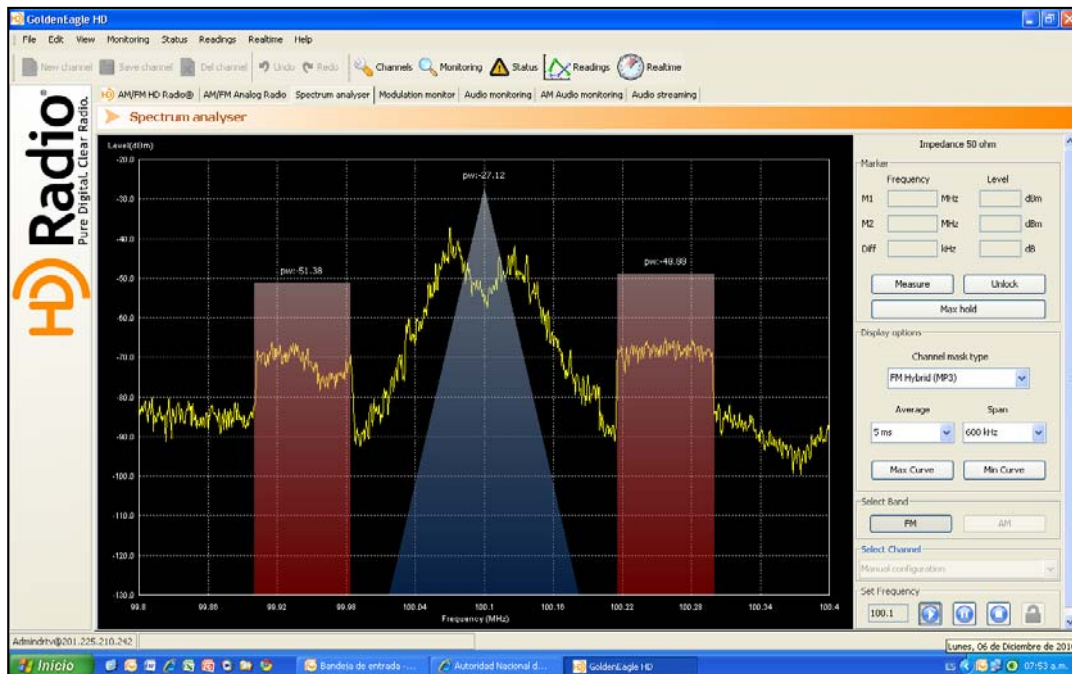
GoldenEagle HD

File Edit View Monitoring Status Readings Realtime Help

New channel Save channel Del channel Undo Redo Channels Monitoring Status Readings Realtime

AM/FM HD Radio® AM/FM Analog Radio Spectrum analyser Modulation monitor Audio monitoring AM Audio monitoring Audio streaming

HD Radio® Pure Digital. Clear Radio.

Spectrum analyser

Level(dBm)
-20.0
-30.0
-40.0
-50.0
-60.0
-70.0
-80.0
-90.0
-100.0
-110.0
-120.0
-130.0

pw:-27.12
pw:-51.38
pw:-48.88

99.8 99.86 99.92 99.98 100.04 100.1 100.16 100.22 100.28 100.34 100.4
Frequency (MHz)

Impedance 50 ohm

Marker
Frequency Level
M1 MHz dBm
M2 MHz dBm
Diff kHz dB

Measure Unlock
Max hold

Display options
Channel mask type
FM Hybrid (MP3)
Average Span
5 ms 600 kHz
Max Curve Min Curve

Select Band
FM AM

Select Channel
Manual configuration

Set Frequency
100.1

Admindrtv@201.225.210.242

Lunes, 06 de Diciembre de 201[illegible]

Inicio Bandeja de entrada -... Autoridad Nacional d... GoldenEagle HD ES 07:53 a.m.